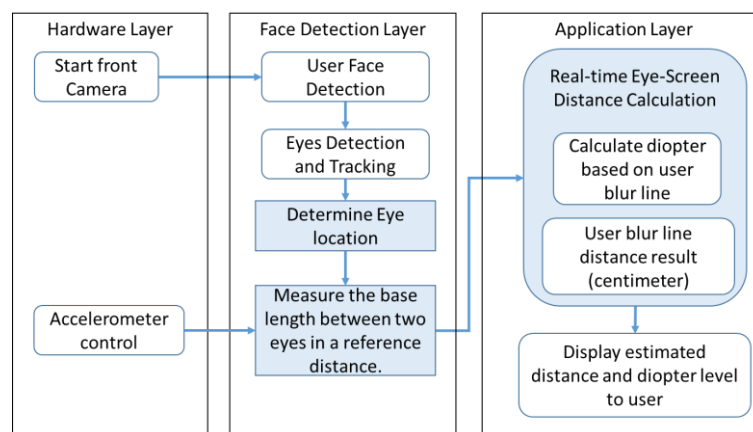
Hardware Layer

Start front Camera

Accelerometer control

Face Detection Layer

User Face Detection

Eyes Detection and Tracking

Determine Eye location

Measure the base length between two eyes in a reference distance.

Application Layer

Real-time Eye-Screen Distance Calculation

Calculate diopter based on user blur line

User blur line distance result (centimeter)

Display estimated distance and diopter level to user